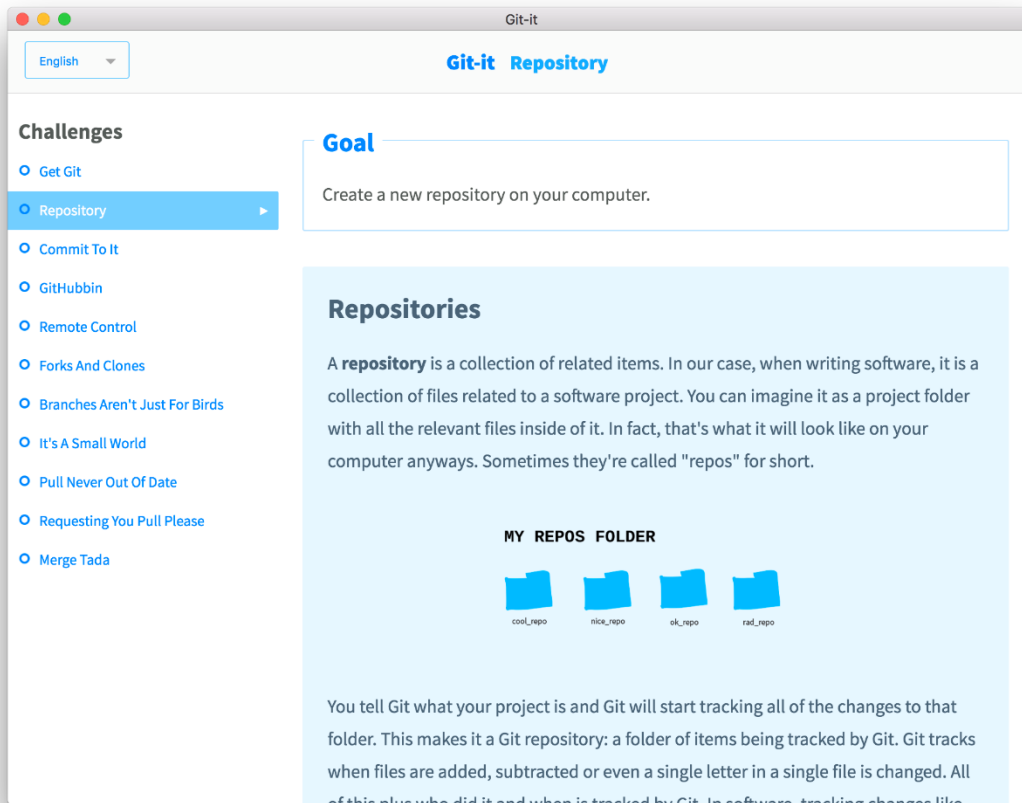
Git-it

English

Git-it Repository

Challenges

Get Git

Repository

Commit To It

GitHubbin

Remote Control

Forks And Clones

Branches Aren't Just For Birds

It's A Small World

Pull Never Out Of Date

Requesting You Pull Please

Merge Tada

Goal

Create a new repository on your computer.

Repositories

A **repository** is a collection of related items. In our case, when writing software, it is a collection of files related to a software project. You can imagine it as a project folder with all the relevant files inside of it. In fact, that's what it will look like on your computer anyways. Sometimes they're called "repos" for short.

MY REPOS FOLDER

cool_repo nice_repo ok_repo rad_repo

You tell Git what your project is and Git will start tracking all of the changes to that folder. This makes it a Git repository: a folder of items being tracked by Git. Git tracks when files are added, subtracted or even a single letter in a single file is changed. All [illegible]